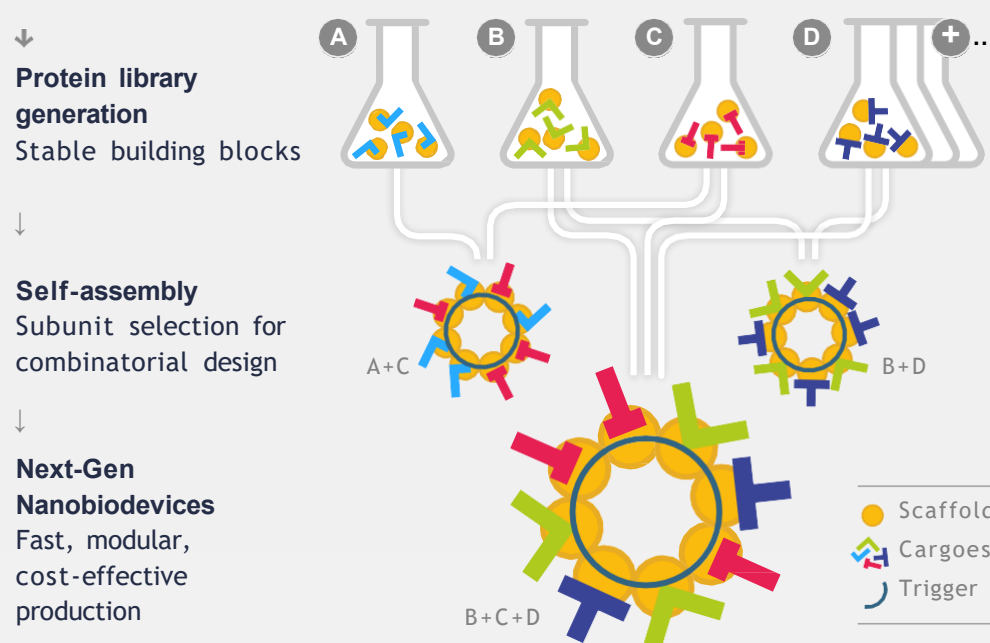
Protein library generation
Stable building blocks

Self-assembly
Subunit selection for combinatorial design

Next-Gen Nanobiodevices
Fast, modular, cost-effective production

A B C D +...

A+C

B+D

B+C+D

Scaffold
Cargoes
Trigger